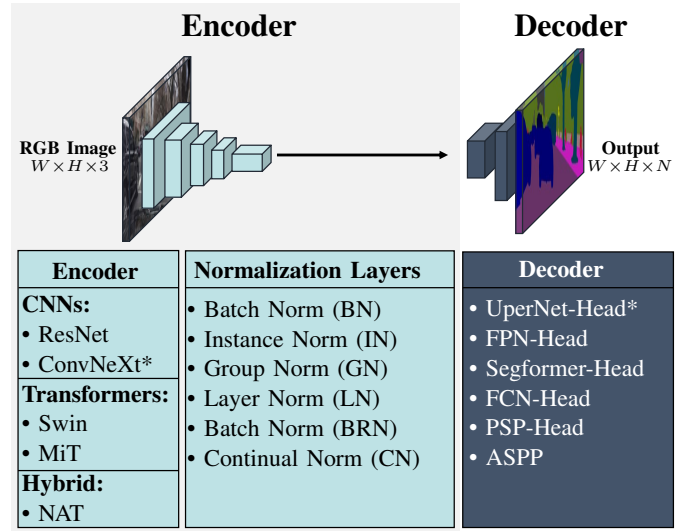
Encoder

Decoder

RGB Image
$W \times H \times 3$

Output
$W \times H \times N$

| Encoder |
|---|
| **CNNs:** |
| • ResNet |
| • ConvNeXt* |
| **Transformers:** |
| • Swin |
| • MiT |
| **Hybrid:** |
| • NAT |

| Normalization Layers |
|---|
| • Batch Norm (BN) |
| • Instance Norm (IN) |
| • Group Norm (GN) |
| • Layer Norm (LN) |
| • Batch Norm (BRN) |
| • Continual Norm (CN) |

| Decoder |
|---|
| • UperNet-Head* |
| • FPN-Head |
| • Segformer-Head |
| • FCN-Head |
| • PSP-Head |
| • ASPP |